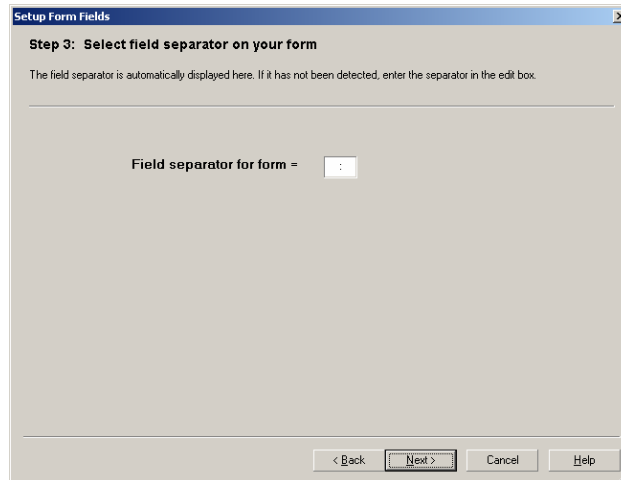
Setup Form Fields

Step 3: Select field separator on your form

The field separator is automatically displayed here. If it has not been detected, enter the separator in the edit box.

Field separator for form = :

< Back | Next > | Cancel | Help